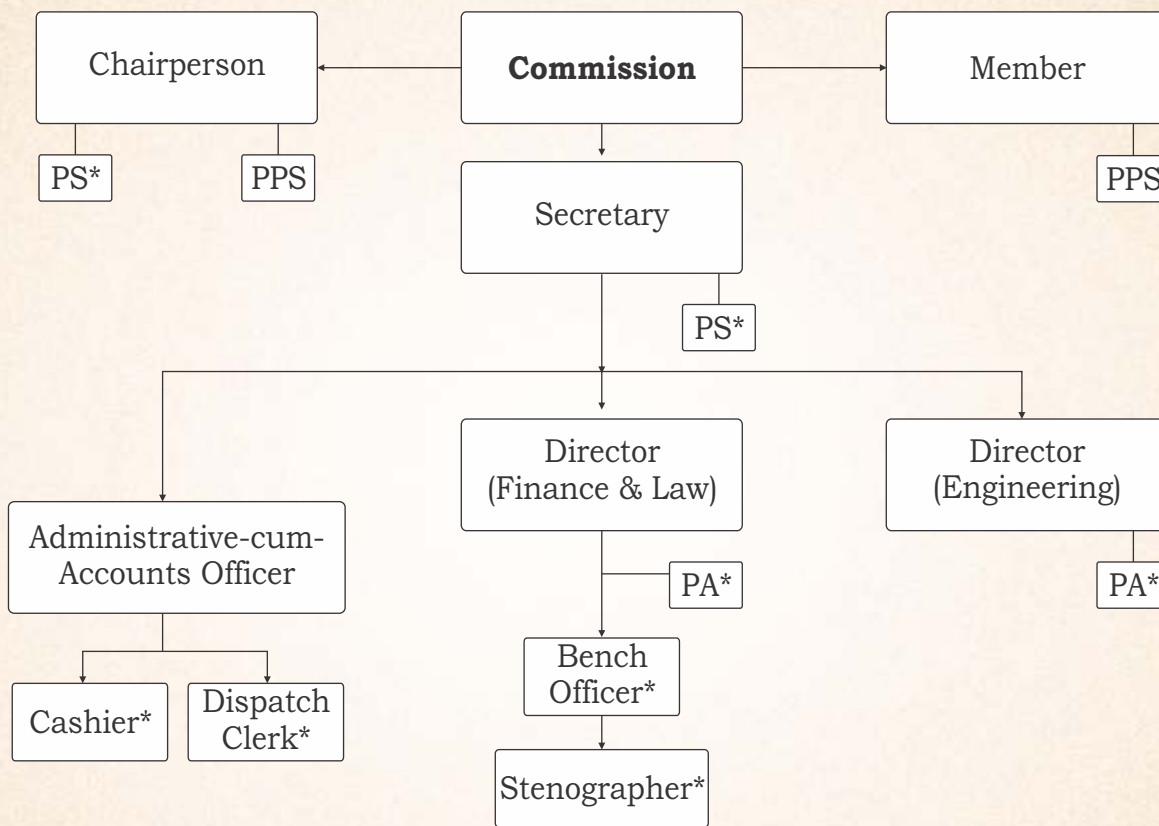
Chairperson

Commission

Member

PS*

PPS

PPS

Secretary

PS*

Administrative-cum-Accounts Officer

Director (Finance & Law)

Director (Engineering)

PA*

PA*

Cashier*

Dispatch Clerk*

Bench Officer*

Stenographer*